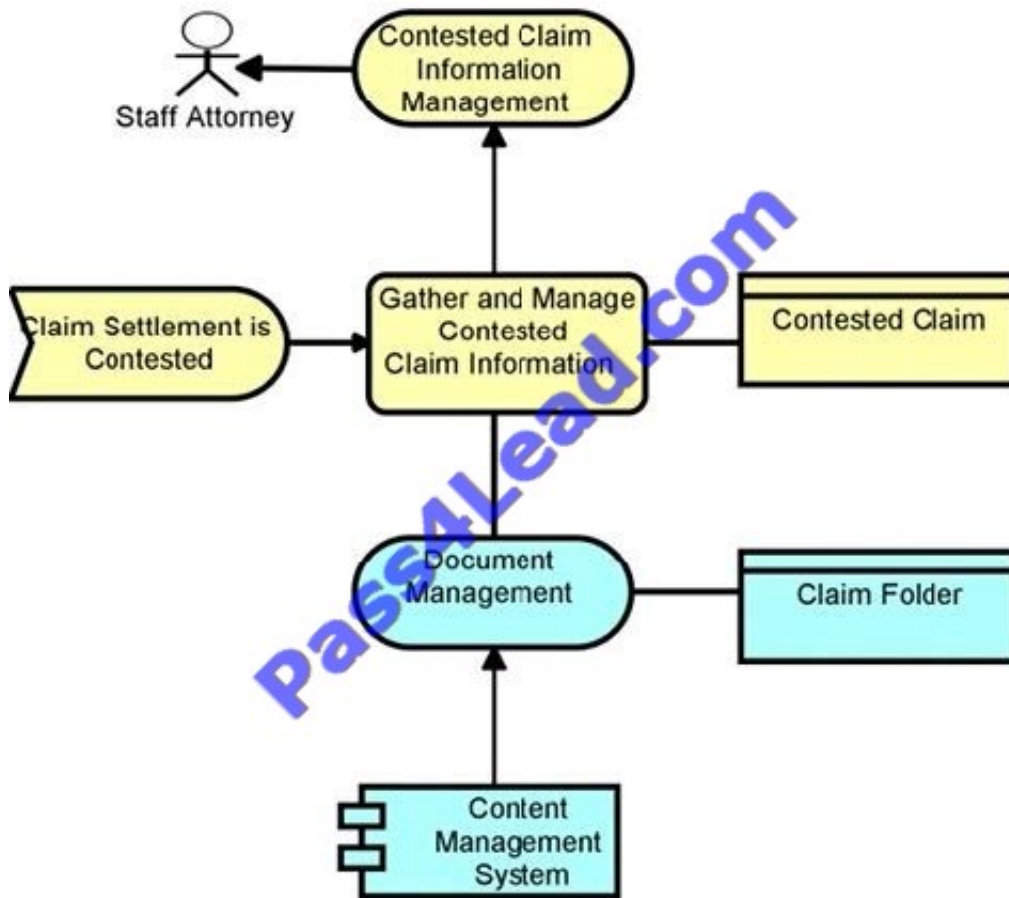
Staff Attorney

Contested Claim Information Management

Claim Settlement is Contested

Gather and Manage Contested Claim Information

Contested Claim

Document Management

Claim Folder

Content Management System

Pass4Lead.com